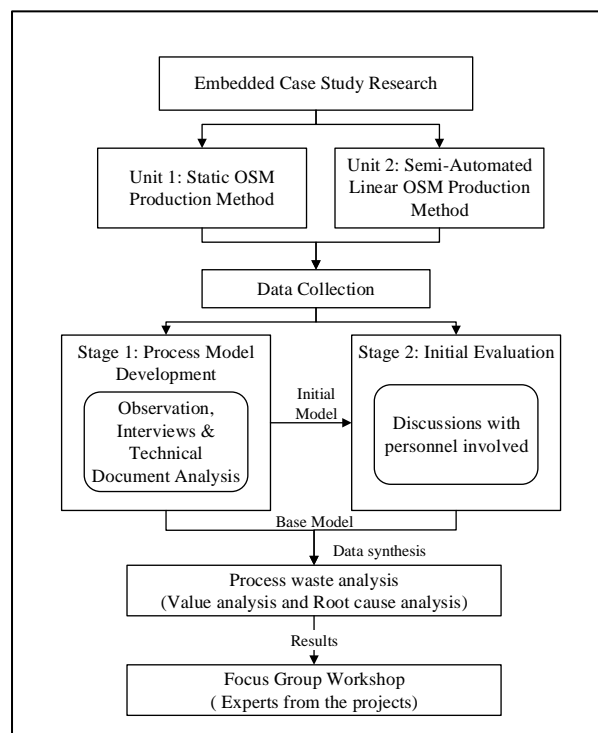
Embedded Case Study Research

Unit 1: Static OSM Production Method

Unit 2: Semi-Automated Linear OSM Production Method

Data Collection

Stage 1: Process Model Development

Observation, Interviews & Technical Document Analysis

Initial Model

Stage 2: Initial Evaluation

Discussions with personnel involved

Base Model

Data synthesis

Process waste analysis (Value analysis and Root cause analysis)

Results

Focus Group Workshop ( Experts from the projects)